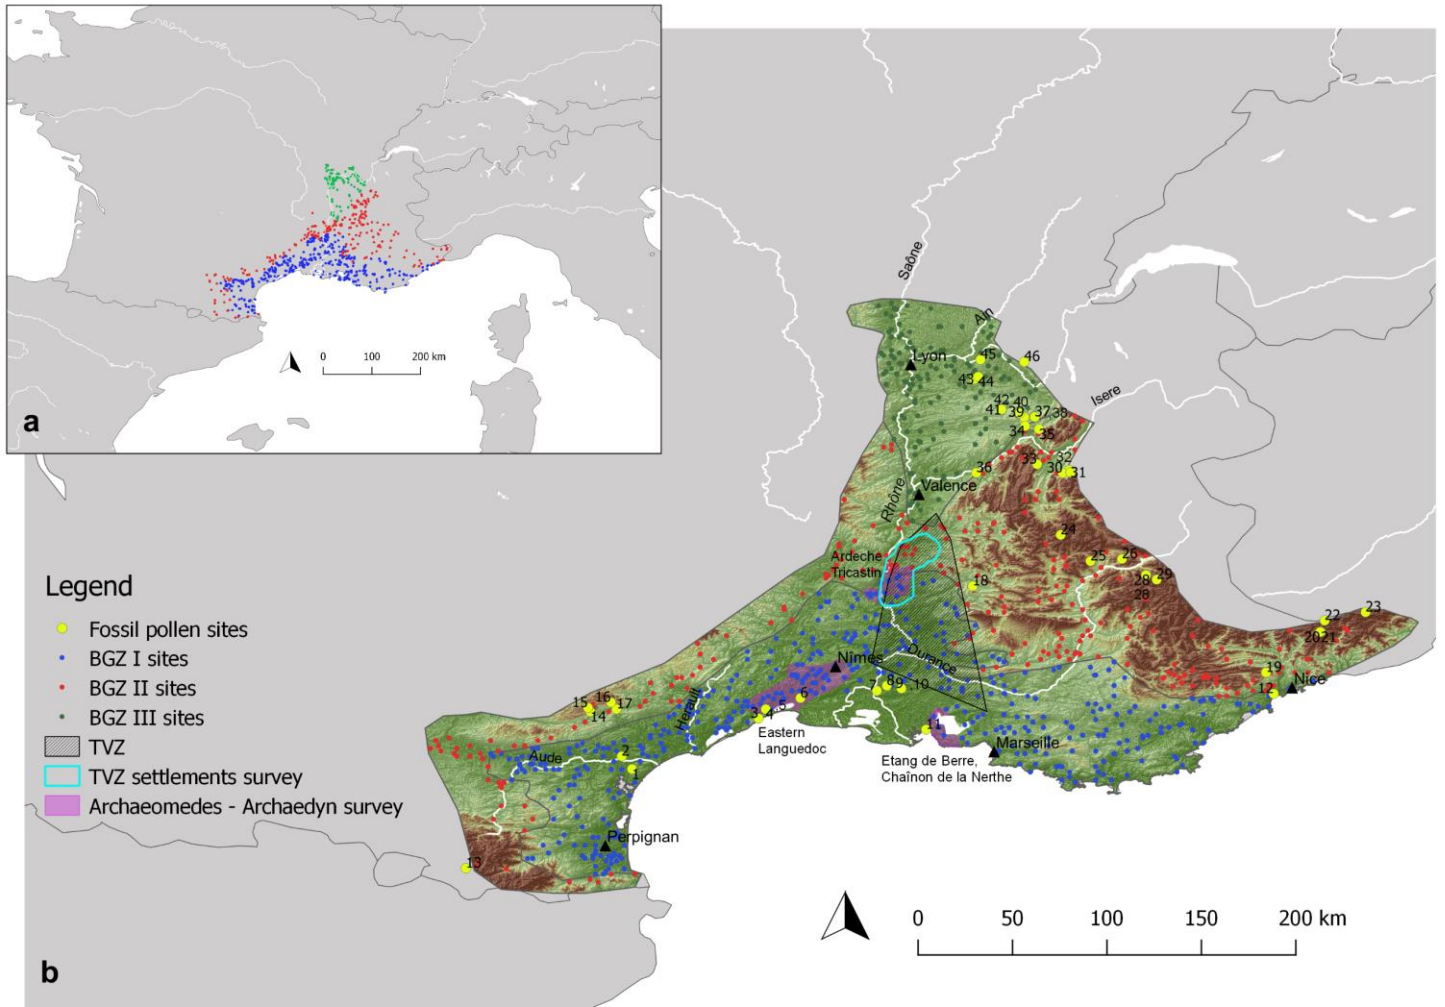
0 100 200 km

a

Saône
Ain
Lyon
45
46
43
44
Isere
42
40
41
39
37
38
34
35
33
32
30
31
36
Valence
Rhône
24
25
26
28
29
28
Ardeche Tricastin
18
23
22
20
21
Nimes
Durance
19
12
Nice
8
9
10
16
15
17
14
Herault
3
4
5
6
Eastern Languedoc
11
Marseille
Etang de Berre, Chaînon de la Nerthe
Aude
2
1
Perpignan
13

Legend
Fossil pollen sites
BGZ I sites
BGZ II sites
BGZ III sites
TVZ
TVZ settlements survey
Archaeomedes - Archaedyn survey

0 50 100 150 200 km

b